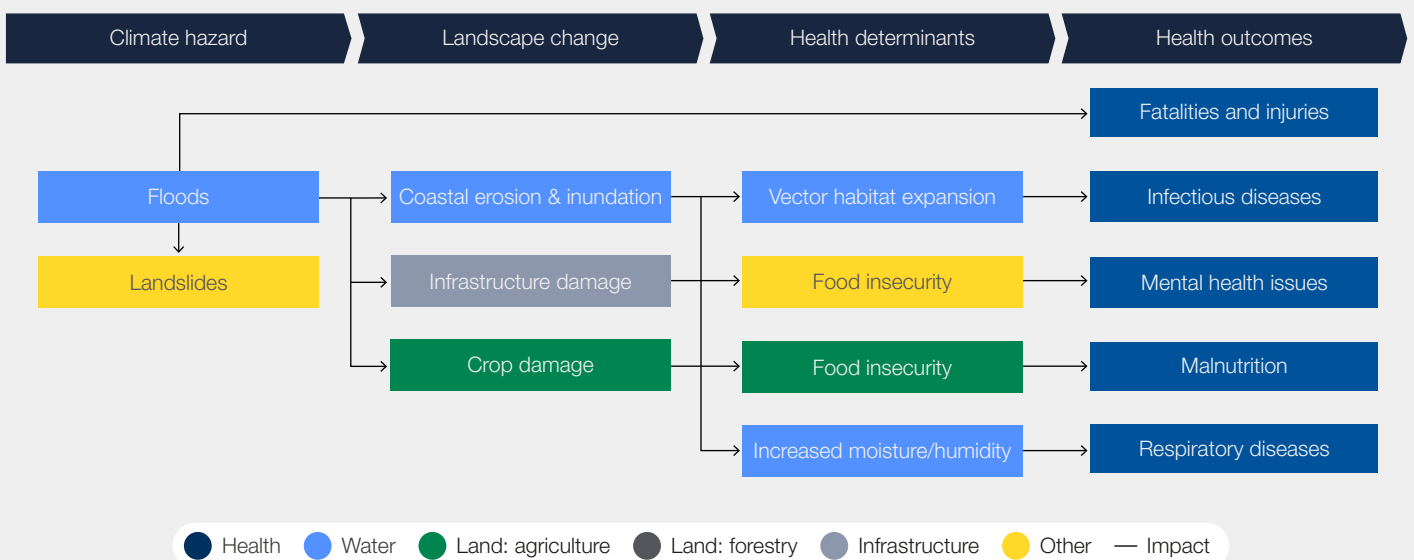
Climate hazard

Landscape change

Health determinants

Health outcomes

Fatalities and injuries

Floods

Coastal erosion & inundation

Vector habitat expansion

Infectious diseases

Landslides

Infrastructure damage

Food insecurity

Mental health issues

Crop damage

Food insecurity

Malnutrition

Increased moisture/humidity

Respiratory diseases

Health
Water
Land: agriculture
Land: forestry
Infrastructure
Other
— Impact